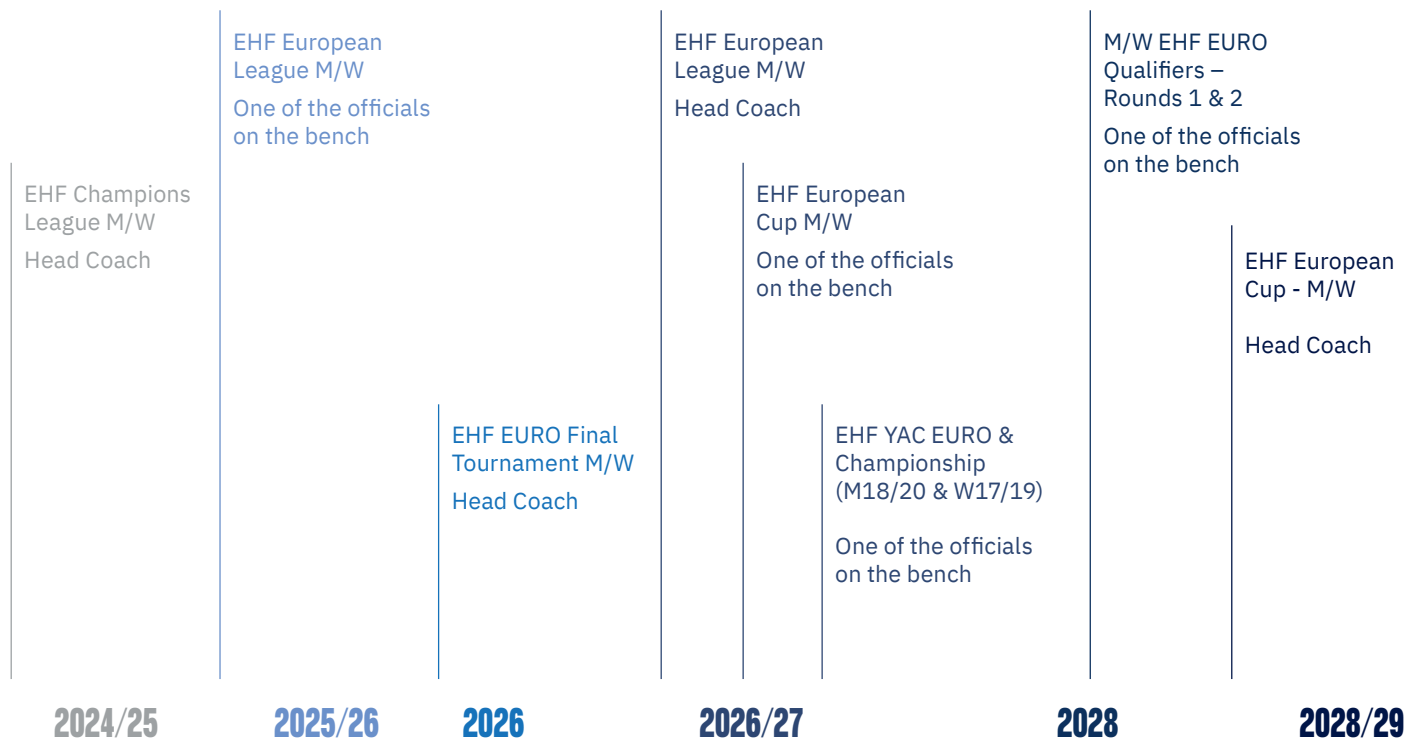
EHF Champions League M/W

Head Coach

EHF European League M/W

One of the officials on the bench

EHF EURO Final Tournament M/W

Head Coach

EHF European League M/W

Head Coach

EHF European Cup M/W

One of the officials on the bench

EHF YAC EURO & Championship (M18/20 & W17/19)

One of the officials on the bench

M/W EHF EURO Qualifiers – Rounds 1 & 2

One of the officials on the bench

EHF European Cup - M/W

Head Coach

2024/25 2025/26 2026 2026/27 2028 2028/29